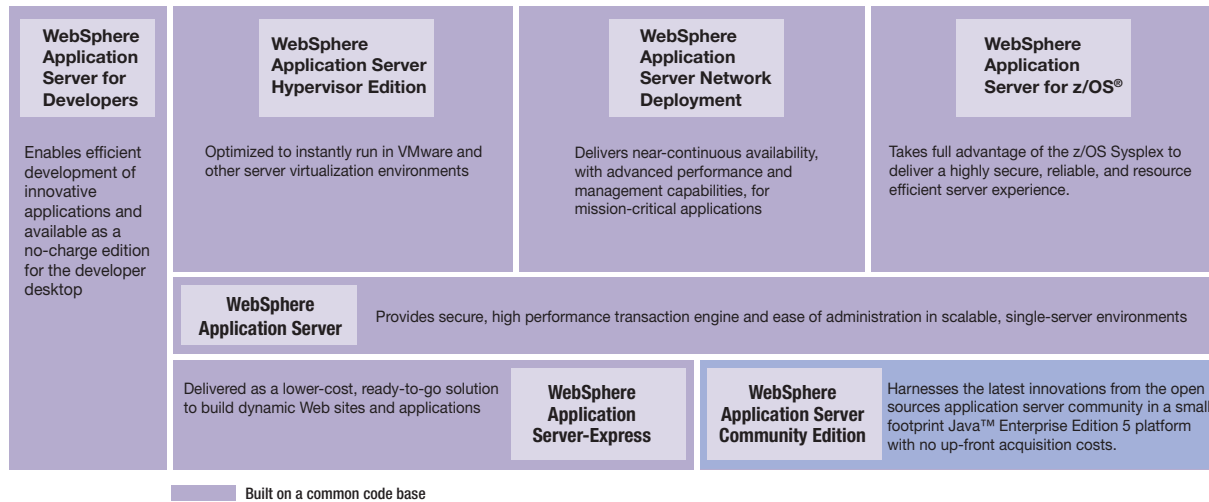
WebSphere Application Server for Developers

Enables efficient development of innovative applications and available as a no-charge edition for the developer desktop

WebSphere Application Server Hypervisor Edition

Optimized to instantly run in VMware and other server virtualization environments

WebSphere Application Server Network Deployment

Delivers near-continuous availability, with advanced performance and management capabilities, for mission-critical applications

WebSphere Application Server for z/OS®

Takes full advantage of the z/OS Sysplex to deliver a highly secure, reliable, and resource efficient server experience.

WebSphere Application Server

Provides secure, high performance transaction engine and ease of administration in scalable, single-server environments

Delivered as a lower-cost, ready-to-go solution to build dynamic Web sites and applications

WebSphere Application Server-Express

WebSphere Application Server Community Edition

Harnesses the latest innovations from the open sources application server community in a small footprint Java™ Enterprise Edition 5 platform with no up-front acquisition costs.

Built on a common code base